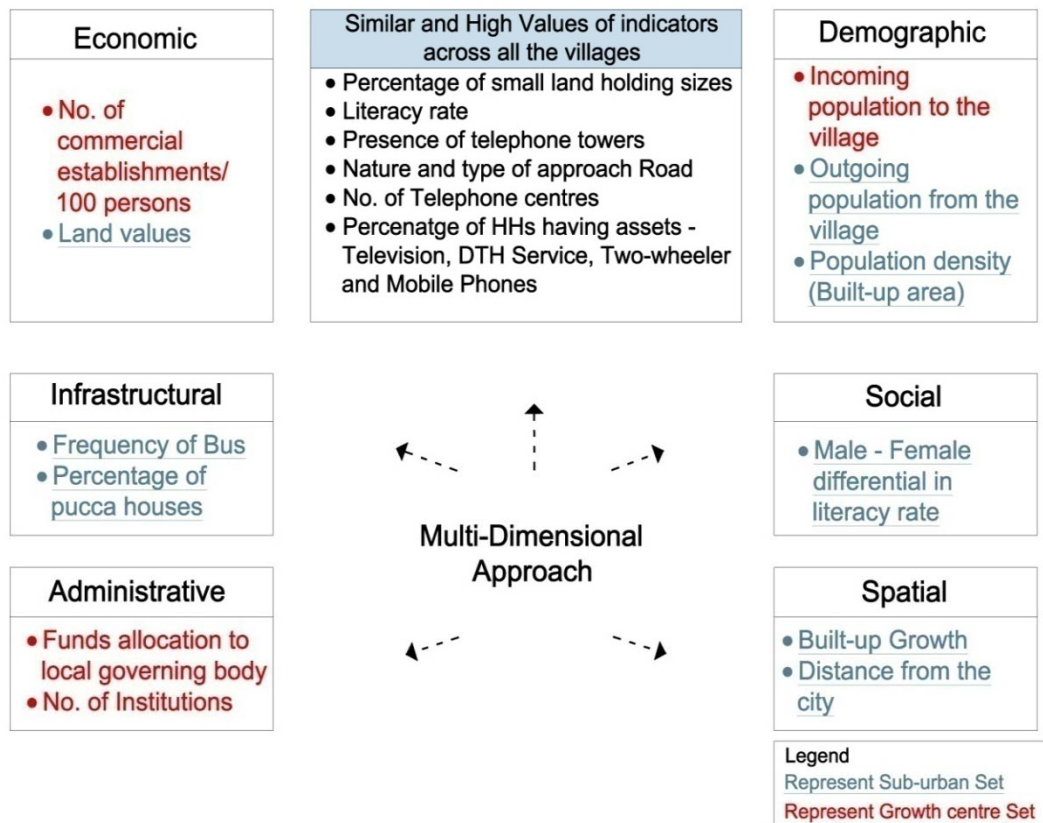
Economic

- No. of commercial establishments/ 100 persons
- Land values

Similar and High Values of indicators across all the villages

- Percentage of small land holding sizes
- Literacy rate
- Presence of telephone towers
- Nature and type of approach Road
- No. of Telephone centres
- Percenatge of HHs having assets - Television, DTH Service, Two-wheeler and Mobile Phones

Demographic

- Incoming population to the village
- Outgoing population from the village
- Population density (Built-up area)

Infrastructural

- Frequency of Bus
- Percentage of pucca houses

Social

- Male - Female differential in literacy rate

Multi-Dimensional Approach

Administrative

- Funds allocation to local governing body
- No. of Institutions

Spatial

- Built-up Growth
- Distance from the city

Legend
Represent Sub-urban Set
Represent Growth centre Set